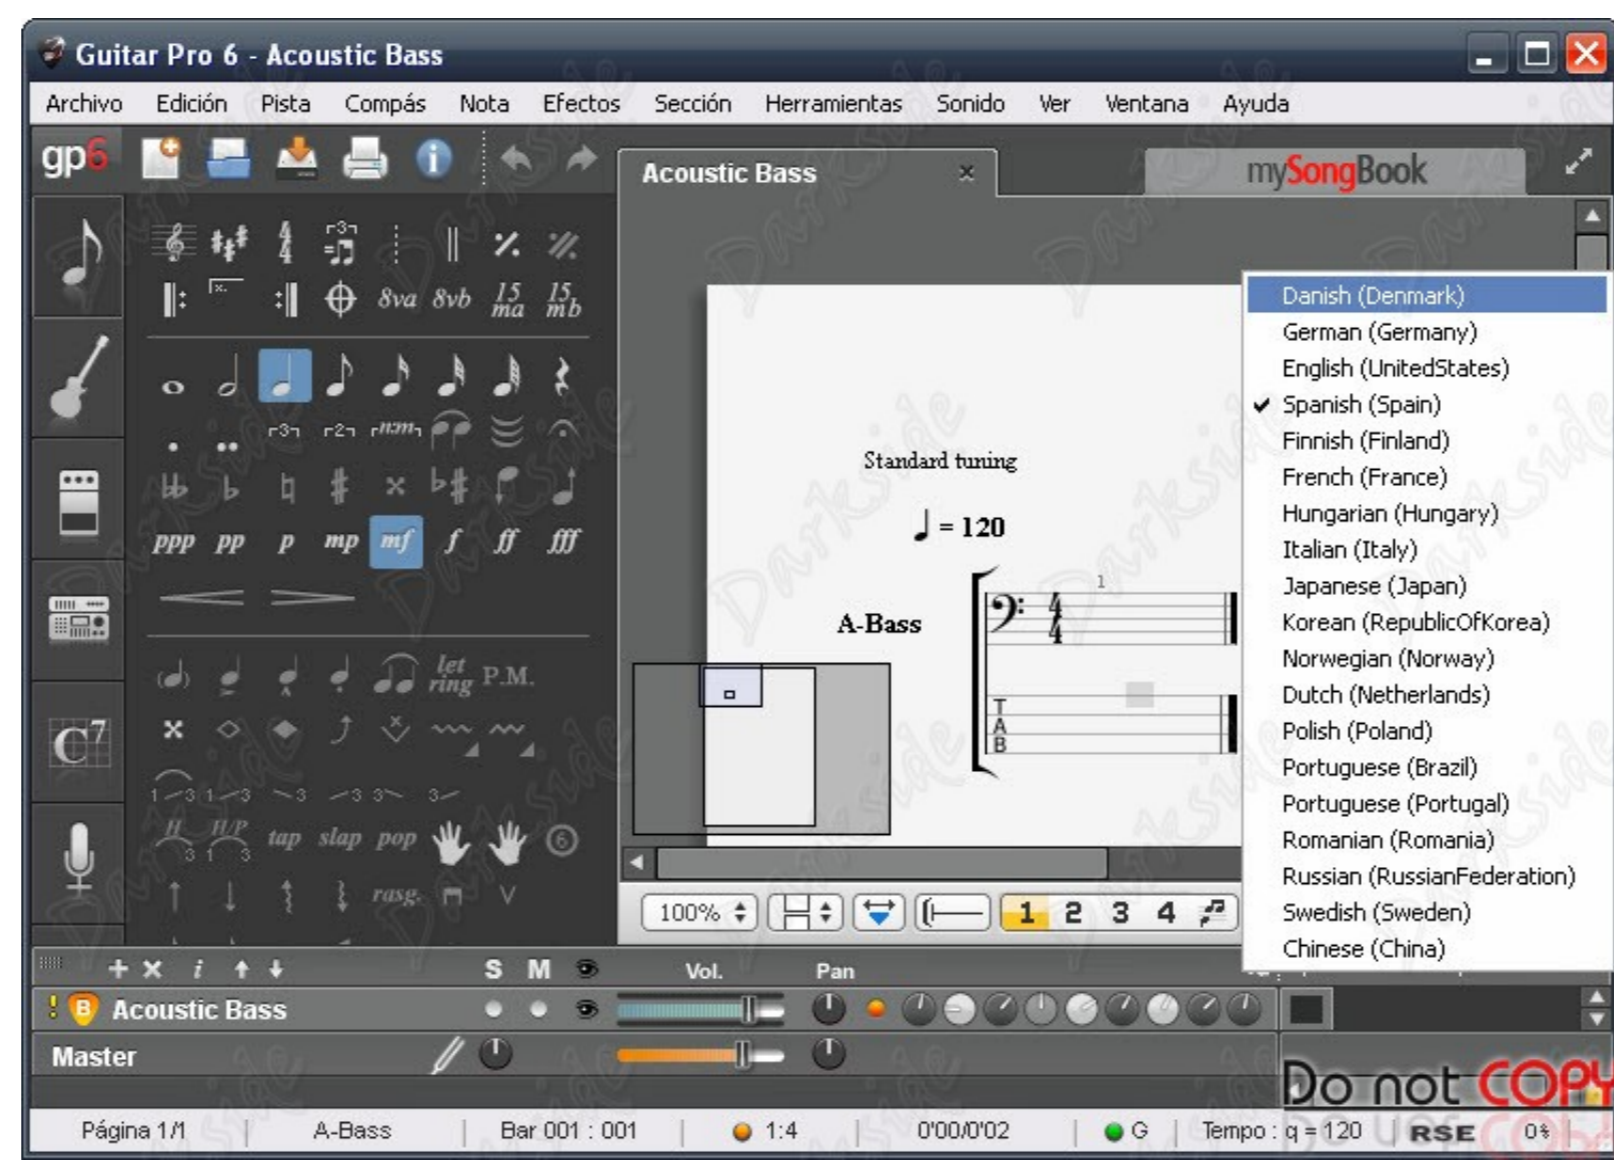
Guitar Pro 6 - Acoustic Bass

Archivo Edición Pista Compás Nota Efectos Sección Herramientas Sonido Ver Ventana Ayuda

gp6

Acoustic Bass ×

mySongBook

8va 8vb 15 ma 15 mb

ppp pp p mp mf f ff fff

let ring P.M.

tap slap pop

rasg.

$C^7$

Standard tuning

♩ = 120

A-Bass

1

T
A
B

Danish (Denmark)
German (Germany)
English (UnitedStates)
✔ Spanish (Spain)
Finnish (Finland)
French (France)
Hungarian (Hungary)
Italian (Italy)
Japanese (Japan)
Korean (RepublicOfKorea)
Norwegian (Norway)
Dutch (Netherlands)
Polish (Poland)
Portuguese (Brazil)
Portuguese (Portugal)
Romanian (Romania)
Russian (RussianFederation)
Swedish (Sweden)
Chinese (China)

100% 1 2 3 4

+ × i ↑ ↓ S M Vol. Pan

Acoustic Bass

Master

Do not COPY

Página 1/1 | A-Bass | Bar 001 : 001 | 1:4 | 0'00/0'02 | G | Tempo : q = 120 | RSE | 0%